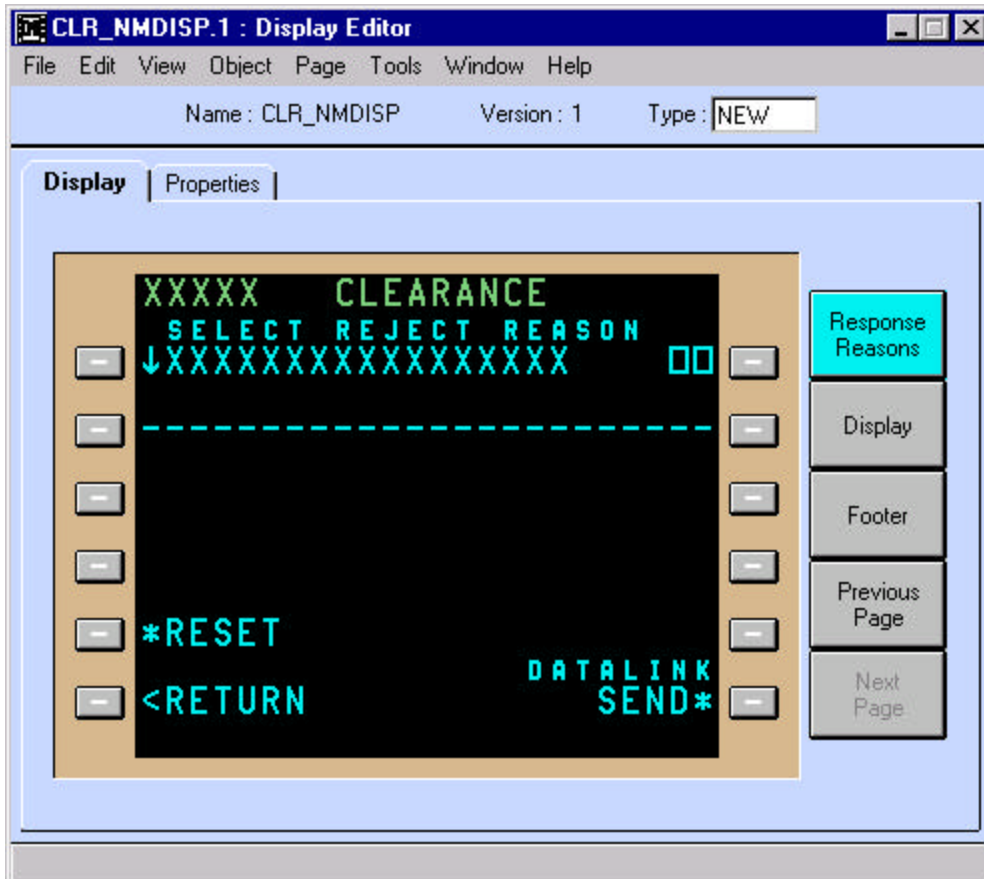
CLR_NMDISP.1 : Display Editor

File Edit View Object Page Tools Window Help

Name : CLR_NMDISP Version : 1 Type : NEW

Display | Properties |

XXXXX CLEARANCE
SELECT REJECT REASON
↓XXXXXXXXXXXXXXXXX □□
------------------------

*RESET
DATALINK
<RETURN SEND*

Response Reasons

Display

Footer

Previous Page

Next Page